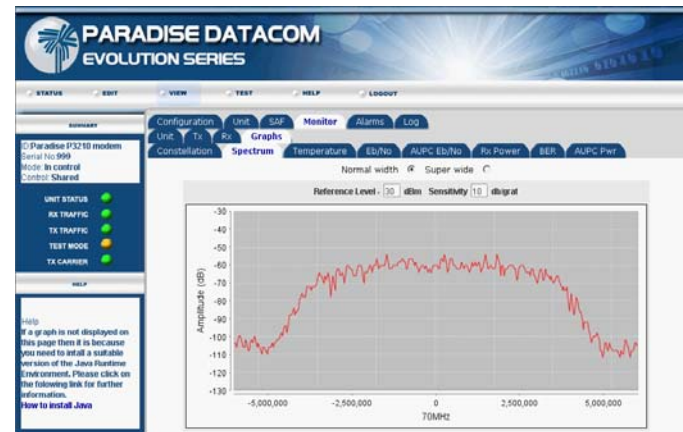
PARADISE DATACOM
EVOLUTION SERIES

STATUS EDIT VIEW TEST HELP LOGOUT

SUMMARY
ID:Paradise P3210 modem
Serial No:999
Mode: In control
Control: Shared

UNIT STATUS
RX TRAFFIC
TX TRAFFIC
TEST MODE
TX CARRIER

HELP
Help
If a graph is not displayed on this page then it is because you need to intall a suitable version of the Java Runtime Environment. Please click on the folowing link for further information.
How to install Java

Configuration Unit SAF Monitor Alarms Log
Unit Tx Rx Graphs
Constellation Spectrum Temperature Eb/No AUPC Eb/No Rx Power BER AUPC Pwr

Normal width Super wide
Reference Level - 30 dBm Sensitivity 10 db/grat

-30
-40
-50
-60
-70
-80
-90
-100
-110
-120
-130
Amplitude (dB)
-5,000,000 -2,500,000 0 2,500,000 5,000,000
70MHz